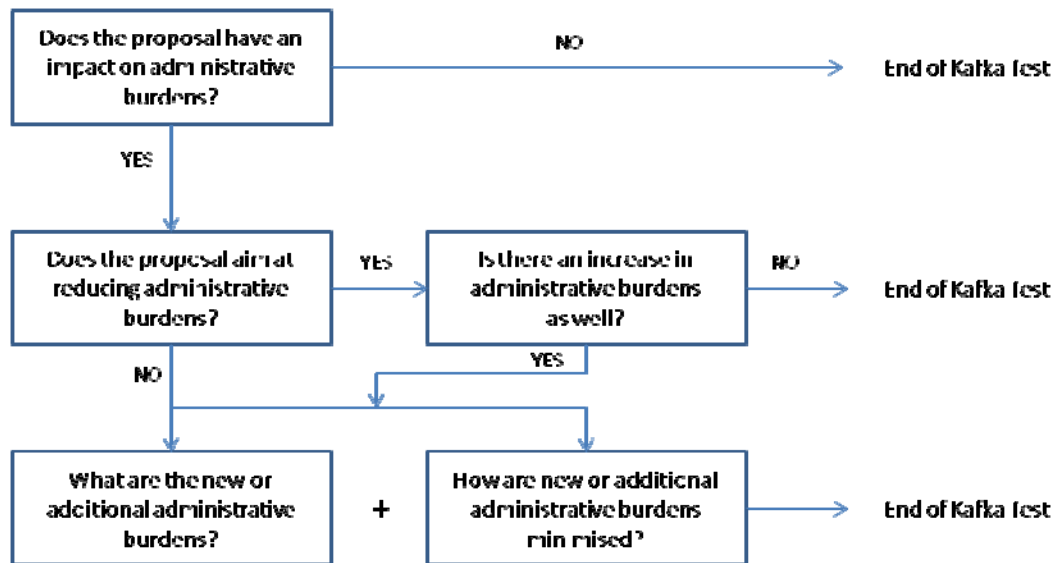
Does the proposal have an impact on administrative burdens?

NO

End of Kafka test

YES

Does the proposal aim at reducing administrative burdens?

YES

Is there an increase in administrative burdens as well?

NO

End of Kafka test

YES

NO

What are the new or additional administrative burdens?

+

How are new or additional administrative burdens minimised?

End of Kafka test